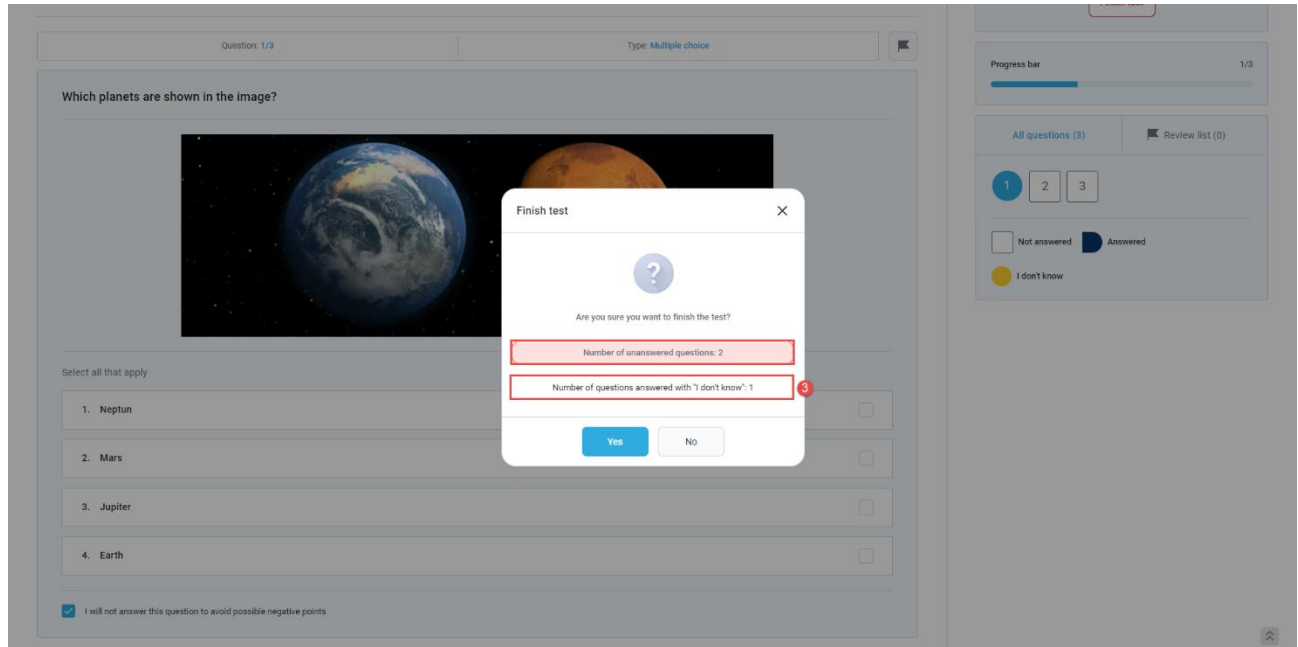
Question: 1/3

Type: Multiple choice

Which planets are shown in the image?

Select all that apply

1. Neptun

2. Mars

3. Jupiter

4. Earth

I will not answer this question to avoid possible negative points

Progress bar 1/3

All questions (3)

Review list (0)

1 2 3

Not answered

Answered

I don't know

Finish test

?

Are you sure you want to finish the test?

Number of unanswered questions: 2

Number of questions answered with "I don't know": 1

3

Yes

No